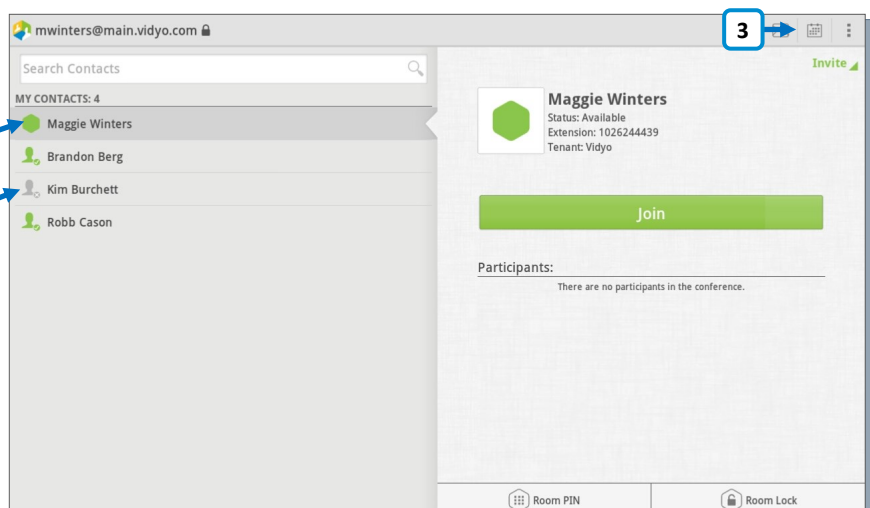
mwinters@main.vidyo.com

3

Search Contacts

MY CONTACTS: 4

Maggie Winters

Brandon Berg

Kim Burchett

Robb Cason

Invite

Maggie Winters
Status: Available
Extension: 1026244439
Tenant: Vidyo

Join

Participants:

There are no participants in the conference.

Room PIN

Room Lock